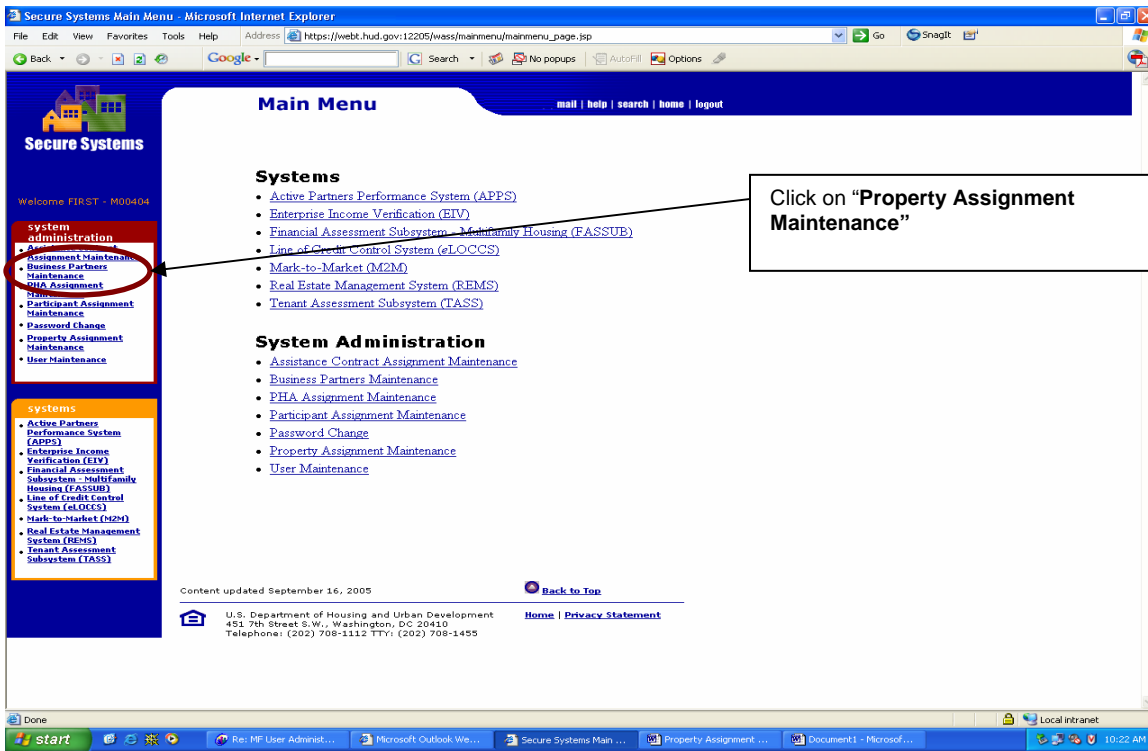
Secure Systems Main Menu - Microsoft Internet Explorer

File Edit View Favorites Tools Help Address https://webt.hud.gov:12205/wass/mainmenu/mainmenu_page.jsp Go SnagIt

Back Google Search No popups AutoFill Options

Secure Systems

Main Menu

mail | help | search | home | logout

Welcome FIRST - M00404

system administration
• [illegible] Assignment Maintenance
• Business Partners Maintenance
• PHA Assignment Maintenance
• Participant Assignment Maintenance
• Password Change
• Property Assignment Maintenance
• User Maintenance

systems
• Active Partners Performance System (APPS)
• Enterprise Income Verification (EIV)
• Financial Assessment Subsystem - Multifamily Housing (FASSUB)
• Line of Credit Control System (eLOCCS)
• Mark-to-Market (M2M)
• Real Estate Management System (REMS)
• Tenant Assessment Subsystem (TASS)

Systems
• Active Partners Performance System (APPS)
• Enterprise Income Verification (EIV)
• Financial Assessment Subsystem - Multifamily Housing (FASSUB)
• Line of Credit Control System (eLOCCS)
• Mark-to-Market (M2M)
• Real Estate Management System (REMS)
• Tenant Assessment Subsystem (TASS)

Click on "Property Assignment Maintenance"

System Administration
• Assistance Contract Assignment Maintenance
• Business Partners Maintenance
• PHA Assignment Maintenance
• Participant Assignment Maintenance
• Password Change
• Property Assignment Maintenance
• User Maintenance

Content updated September 16, 2005

Back to Top

U.S. Department of Housing and Urban Development
451 7th Street S.W., Washington, DC 20410
Telephone: (202) 708-1112 TTY: (202) 708-1455

Home | Privacy Statement

Done

Local intranet

start Re: MF User Administ... Microsoft Outlook We... Secure Systems Main ... Property Assignment ... Document1 - Microsof... 10:22 AM